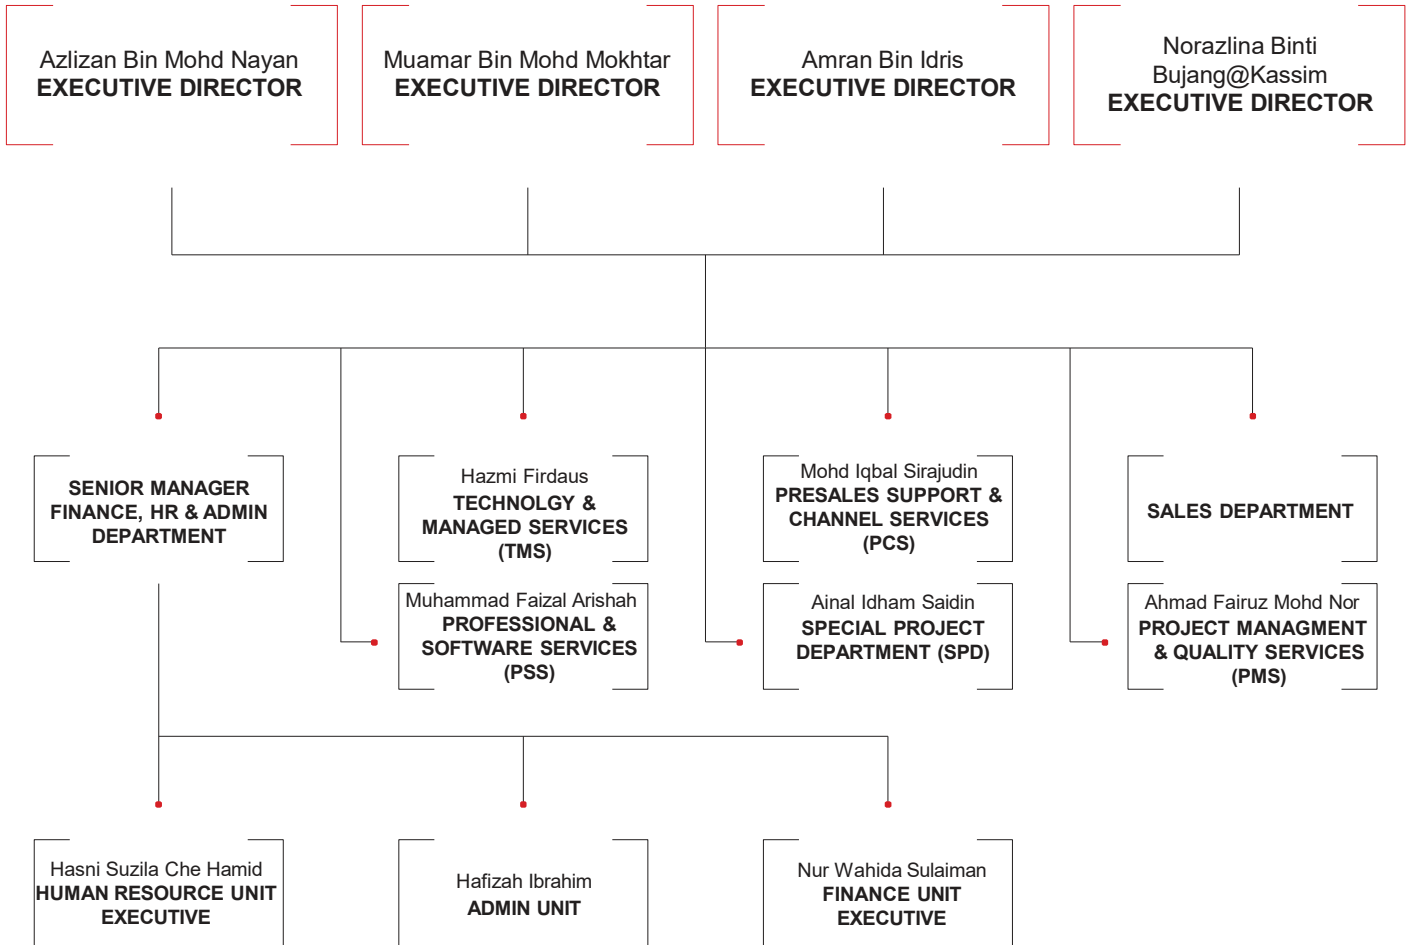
Azlizan Bin Mohd Nayan
EXECUTIVE DIRECTOR

Muamar Bin Mohd Mokhtar
EXECUTIVE DIRECTOR

Amran Bin Idris
EXECUTIVE DIRECTOR

Norazlina Binti Bujang@Kassim
EXECUTIVE DIRECTOR

SENIOR MANAGER FINANCE, HR & ADMIN DEPARTMENT

Hazmi Firdaus
TECHNOLGY & MANAGED SERVICES (TMS)

Mohd Iqbal Sirajudin
PRESALES SUPPORT & CHANNEL SERVICES (PCS)

SALES DEPARTMENT

Muhammad Faizal Arishah
PROFESSIONAL & SOFTWARE SERVICES (PSS)

Ainal Idham Saidin
SPECIAL PROJECT DEPARTMENT (SPD)

Ahmad Fairuz Mohd Nor
PROJECT MANAGMENT & QUALITY SERVICES (PMS)

Hasni Suzila Che Hamid
HUMAN RESOURCE UNIT EXECUTIVE

Hafizah Ibrahim
ADMIN UNIT

Nur Wahida Sulaiman
FINANCE UNIT EXECUTIVE